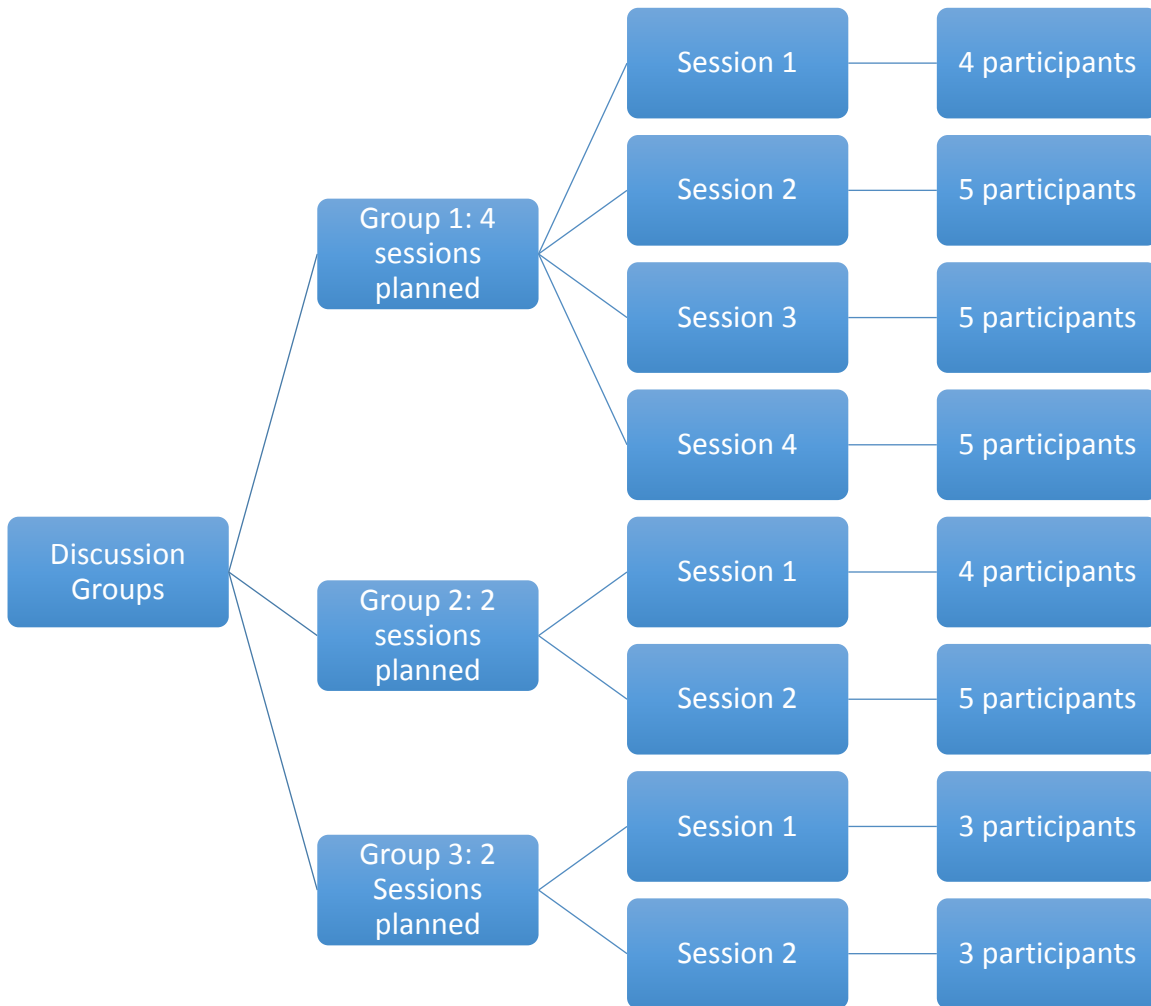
Discussion Groups

Group 1: 4 sessions planned

Session 1

4 participants

Session 2

5 participants

Session 3

5 participants

Session 4

5 participants

Group 2: 2 sessions planned

Session 1

4 participants

Session 2

5 participants

Group 3: 2 Sessions planned

Session 1

3 participants

Session 2

3 participants